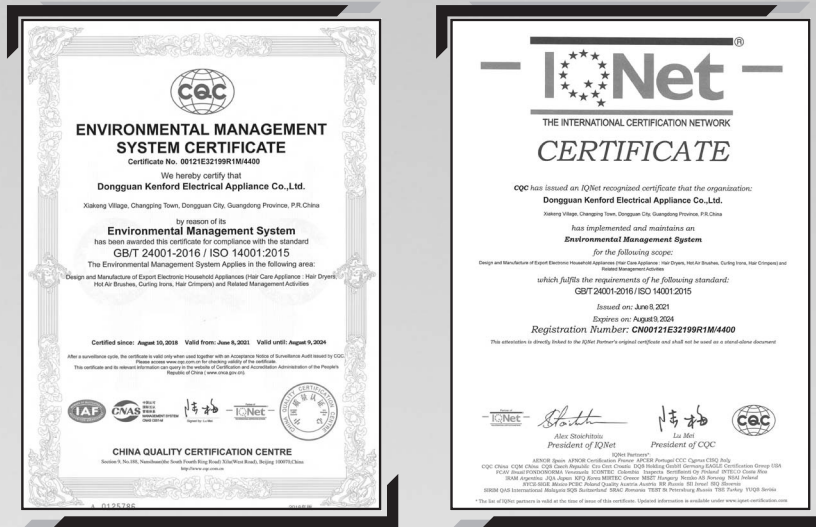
CQC

ENVIRONMENTAL MANAGEMENT SYSTEM CERTIFICATE

Certificate No. 00121E32199R1M/4400

We hereby certify that
Dongguan Kenford Electrical Appliance Co.,Ltd.

Xiakeng Village, Changping Town, Dongguan City, Guangdong Province, P.R.China

by reason of its
Environmental Management System
has been awarded this certificate for compliance with the standard
GB/T 24001-2016 / ISO 14001:2015
The Environmental Management System Applies in the following area:

Design and Manufacture of Export Electronic Household Appliances (Hair Care Appliance : Hair Dryers, Hot Air Brushes, Curling Irons, Hair Crimpers) and Related Management Activities

Certified since: August 10, 2018 Valid from: June 8, 2021 Valid until: August 9, 2024

After a surveillance cycle, the certificate is valid only when used together with an Acceptance Notice of Surveillance Audit issued by CQC. Please access www.cqc.com.cn for checking validity of the certificate.
This certificate and its relevant information can query in the website of Certification and Accreditation Administration of the People's Republic of China ( www.cnca.gov.cn).

IAF CNAS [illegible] IQNet

CHINA QUALITY CERTIFICATION CENTRE
Section 9, No.188, Nansihuan(the South Fourth Ring Road) Xilu(West Road), Beijing 100070,China
http://www.cqc.com.cn

A 0135786

IQNet
THE INTERNATIONAL CERTIFICATION NETWORK

CERTIFICATE

CQC has issued an IQNet recognized certificate that the organization:
Dongguan Kenford Electrical Appliance Co.,Ltd.
Xiakeng Village, Changping Town, Dongguan City, Guangdong Province, P.R.China
has implemented and maintains an
Environmental Management System
for the following scope:
Design and Manufacture of Export Electronic Household Appliances (Hair Care Appliance : Hair Dryers, Hot Air Brushes, Curling Irons, Hair Crimpers) and Related Management Activities
which fulfils the requirements of he following standard:
GB/T 24001-2016 / ISO 14001:2015
Issued on: June 8, 2021
Expires on: August 9, 2024
Registration Number: CN00121E32199R1M/4400

This attestation is directly linked to the IQNet Partner's original certificate and shall not be used as a stand-alone document

IQNet
Alex Stoichitoiu
President of IQNet
Lu Mei
President of CQC
CQC

IQNet Partners*:
AENOR Spain AFNOR Certification France APCER Portugal CCC Cyprus CISQ Italy
CQC China CQM China CQS Czech Republic Cro Cert Croatia DQS Holding GmbH Germany EAGLE Certification Group USA
FCAV Brazil FONDONORMA Venezuela ICONTEC Colombia Inspecta Sertifiointi Oy Finland INTECO Costa Rica
IRAM Argentina JQA Japan KFQ Korea MIRTEC Greece MSZT Hungary Nemko AS Norway NSAI Ireland
NYCE-SIGE México PCBC Poland Quality Austria Austria RR Russia SII Israel SIQ Slovenia
SIRIM QAS International Malaysia SQS Switzerland SRAC Romania TEST St Petersburg Russia TSE Turkey YUQS Serbia
* The list of IQNet partners is valid at the time of issue of this certificate. Updated information is available under www.iqnet-certification.com